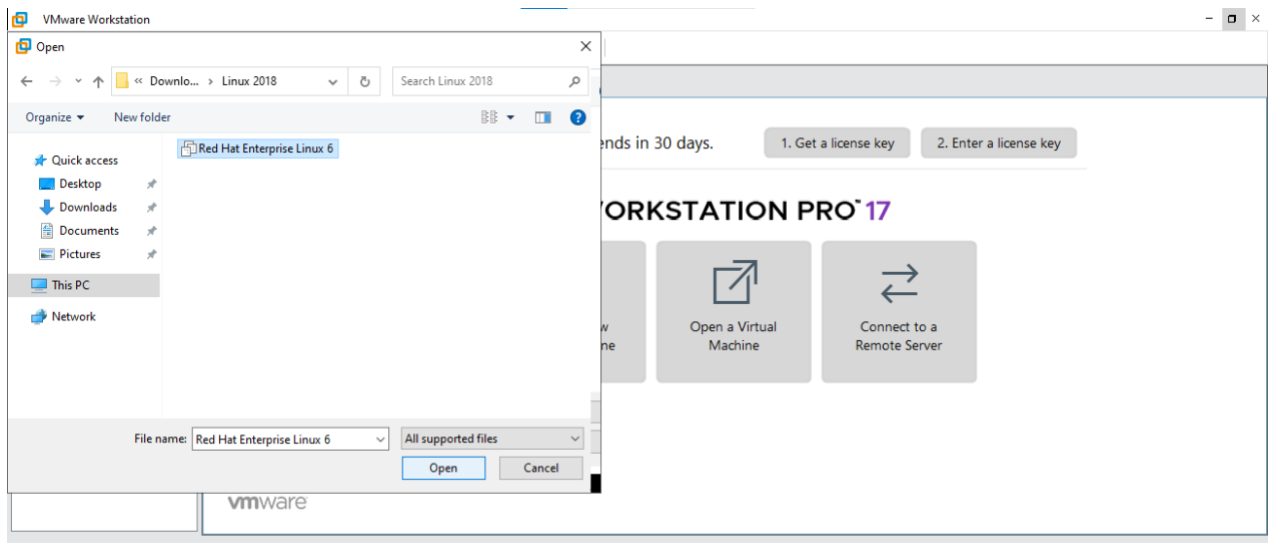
VMware Workstation

Open

« Downlo... › Linux 2018

Search Linux 2018

Organize ▾ New folder

Quick access
Desktop
Downloads
Documents
Pictures
This PC
Network

Red Hat Enterprise Linux 6

File name: Red Hat Enterprise Linux 6

All supported files

Open Cancel

ends in 30 days.

1. Get a license key

2. Enter a license key

WORKSTATION PRO™ 17

w
ne

Open a Virtual Machine

Connect to a Remote Server

vmware